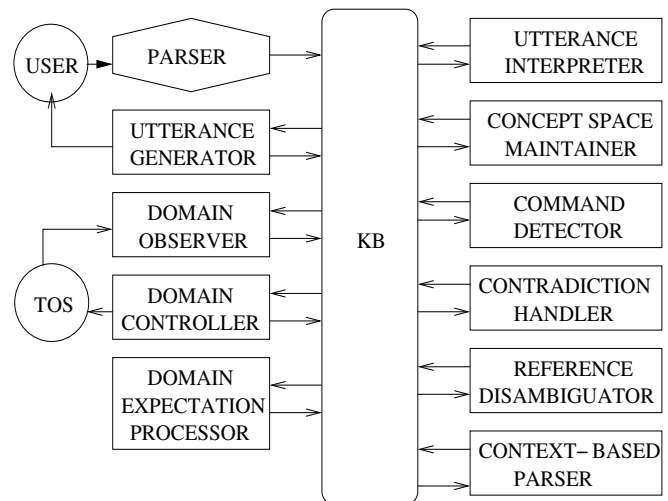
USER

PARSER

UTTERANCE GENERATOR

DOMAIN OBSERVER

TOS

DOMAIN CONTROLLER

DOMAIN EXPECTATION PROCESSOR

KB

UTTERANCE INTERPRETER

CONCEPT SPACE MAINTAINER

COMMAND DETECTOR

CONTRADICTION HANDLER

REFERENCE DISAMBIGUATOR

CONTEXT– BASED PARSER